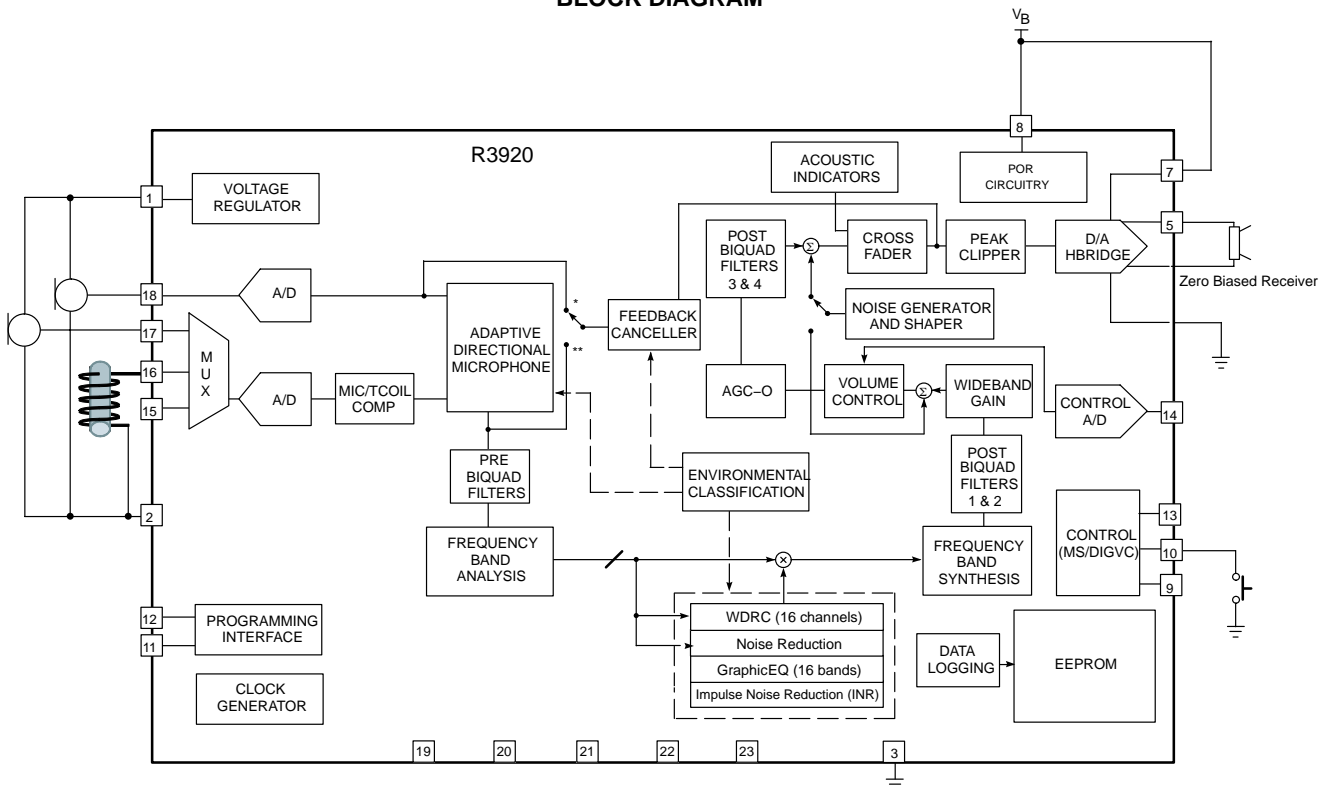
BLOCK DIAGRAM

$V_B$

8

R3920

POR CIRCUITRY

ACOUSTIC INDICATORS

7

1

VOLTAGE REGULATOR

POST BIQUAD FILTERS 3 & 4

$\Sigma$

CROSS FADER

PEAK CLIPPER

D/A HBRIDGE

5

Zero Biased Receiver

18

A/D

*

FEEDBACK CANCELLER

NOISE GENERATOR AND SHAPER

17

ADAPTIVE DIRECTIONAL MICROPHONE

**

16

M U X

15

A/D

MIC/TCOIL COMP

AGC–O

VOLUME CONTROL

$\Sigma$

WIDEBAND GAIN

CONTROL A/D

14

PRE BIQUAD FILTERS

ENVIRONMENTAL CLASSIFICATION

POST BIQUAD FILTERS 1 & 2

2

CONTROL (MS/DIGVC)

13

FREQUENCY BAND ANALYSIS

$\times$

FREQUENCY BAND SYNTHESIS

10

9

WDRC (16 channels)

Noise Reduction

GraphicEQ (16 bands)

Impulse Noise Reduction (INR)

12

PROGRAMMING INTERFACE

11

DATA LOGGING

EEPROM

CLOCK GENERATOR

19

20

21

22

23

3